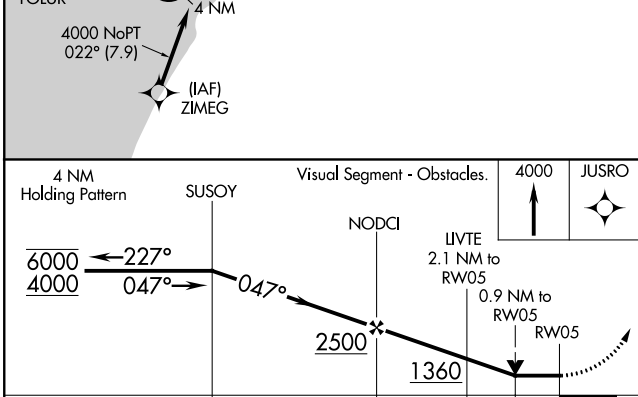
TOLUK
4 NM
4000 NoPT
022° (7.9)
(IAF)
ZIMEG

4 NM
Holding Pattern
SUSOY
Visual Segment - Obstacles.
4000
JUSRO
NODCI
LIVTE
2.1 NM to
RW05
0.9 NM to
RW05
RW05
$\overline{6000}$
$\underline{4000}$
227°
047°
047°
$\underline{2500}$
$\underline{1360}$